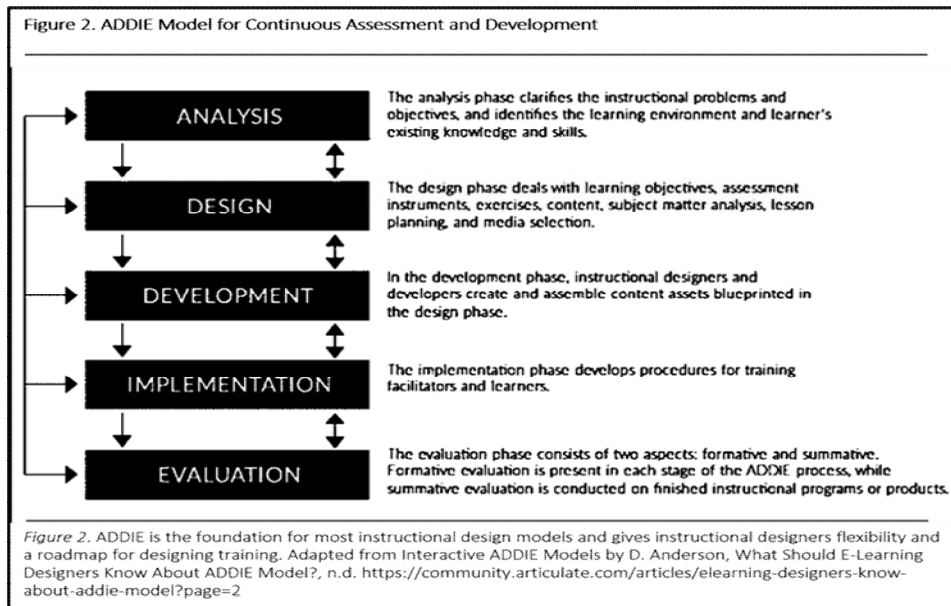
Figure 2. ADDIE Model for Continuous Assessment and Development

ANALYSIS

The analysis phase clarifies the instructional problems and objectives, and identifies the learning environment and learner's existing knowledge and skills.

DESIGN

The design phase deals with learning objectives, assessment instruments, exercises, content, subject matter analysis, lesson planning, and media selection.

DEVELOPMENT

In the development phase, instructional designers and developers create and assemble content assets blueprinted in the design phase.

IMPLEMENTATION

The implementation phase develops procedures for training facilitators and learners.

EVALUATION

The evaluation phase consists of two aspects: formative and summative. Formative evaluation is present in each stage of the ADDIE process, while summative evaluation is conducted on finished instructional programs or products.

Figure 2. ADDIE is the foundation for most instructional design models and gives instructional designers flexibility and a roadmap for designing training. Adapted from Interactive ADDIE Models by D. Anderson, What Should E-Learning Designers Know About ADDIE Model?, n.d. https://community.articulate.com/articles/elearning-designers-know-about-addie-model?page=2